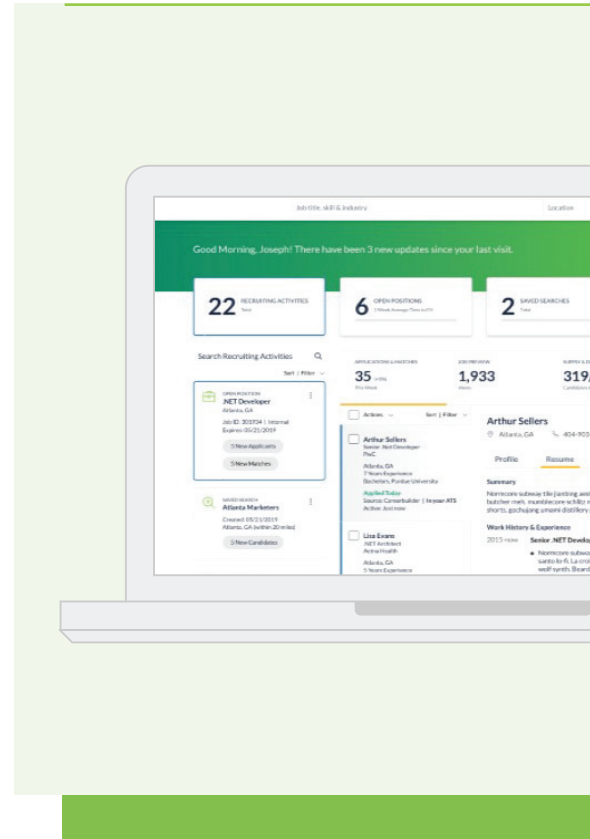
Job title, skill & industry

Location

Good Morning, Joseph! There have been 3 new updates since your last visit.

22 RECRUITING ACTIVITIES
Total

6 OPEN POSITIONS
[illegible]

2 SAVED SEARCHES
Total

Search Recruiting Activities

Sort | Filter

OPEN POSITION
.NET Developer
Atlanta, GA

Job ID: 301934 | Internal
Expires: 05/21/2019

5 New Applicants

5 New Matches

SAVED SEARCH
Atlanta Marketers

Created: 05/21/2019
Atlanta, GA (within 20 miles)

5 New Candidates

APPLICATIONS & MATCHES
35
This Week

JOB PREVIEW
1,933
Views

319,
Candidates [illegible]

Actions

Sort | Filter

Arthur Sellers
Senior .Net Developer
PwC

Atlanta, GA
7 Years Experience
Bachelors, Purdue University

Applied Today
Source: Careerbuilder | Inspur ATS
Active Just now

Lisa Evans
.NET Architect
Aetna Health

Atlanta, GA
5 Years Experience

Arthur Sellers
Atlanta, GA
404-903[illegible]

Profile
Resume

Summary
Normcore subway tile jianbing aes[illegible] butcher meh, mumblecore schlitz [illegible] shorts, gochujang umami distillery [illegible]

Work History & Experience
2015-now Senior .NET Develo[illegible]
Normcore subwa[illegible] santo fo fi. La cro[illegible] wolf synth. Beard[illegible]